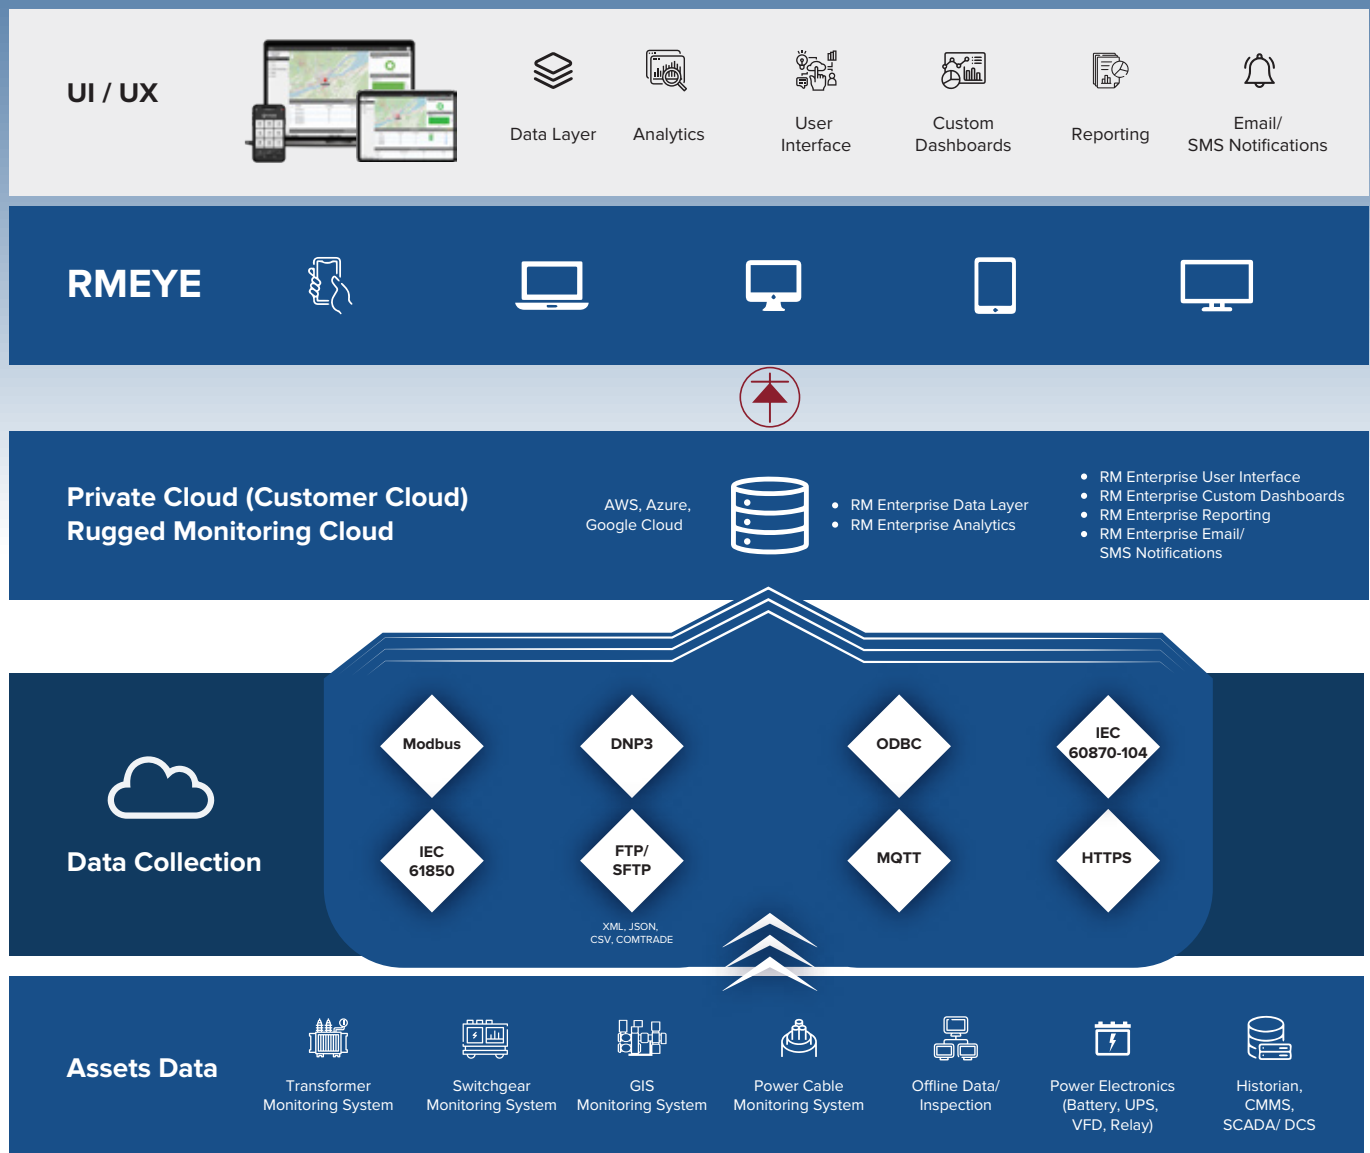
UI / UX

Data Layer

Analytics

User Interface

Custom Dashboards

Reporting

Email/ SMS Notifications

RMEYE

Private Cloud (Customer Cloud)
Rugged Monitoring Cloud

AWS, Azure, Google Cloud

- RM Enterprise Data Layer
- RM Enterprise Analytics

- RM Enterprise User Interface
- RM Enterprise Custom Dashboards
- RM Enterprise Reporting
- RM Enterprise Email/ SMS Notifications

Data Collection

Modbus

DNP3

ODBC

IEC 60870-104

IEC 61850

FTP/ SFTP

XML, JSON, CSV, COMTRADE

MQTT

HTTPS

Assets Data

Transformer Monitoring System

Switchgear Monitoring System

GIS Monitoring System

Power Cable Monitoring System

Offline Data/ Inspection

Power Electronics (Battery, UPS, VFD, Relay)

Historian, CMMS, SCADA/ DCS